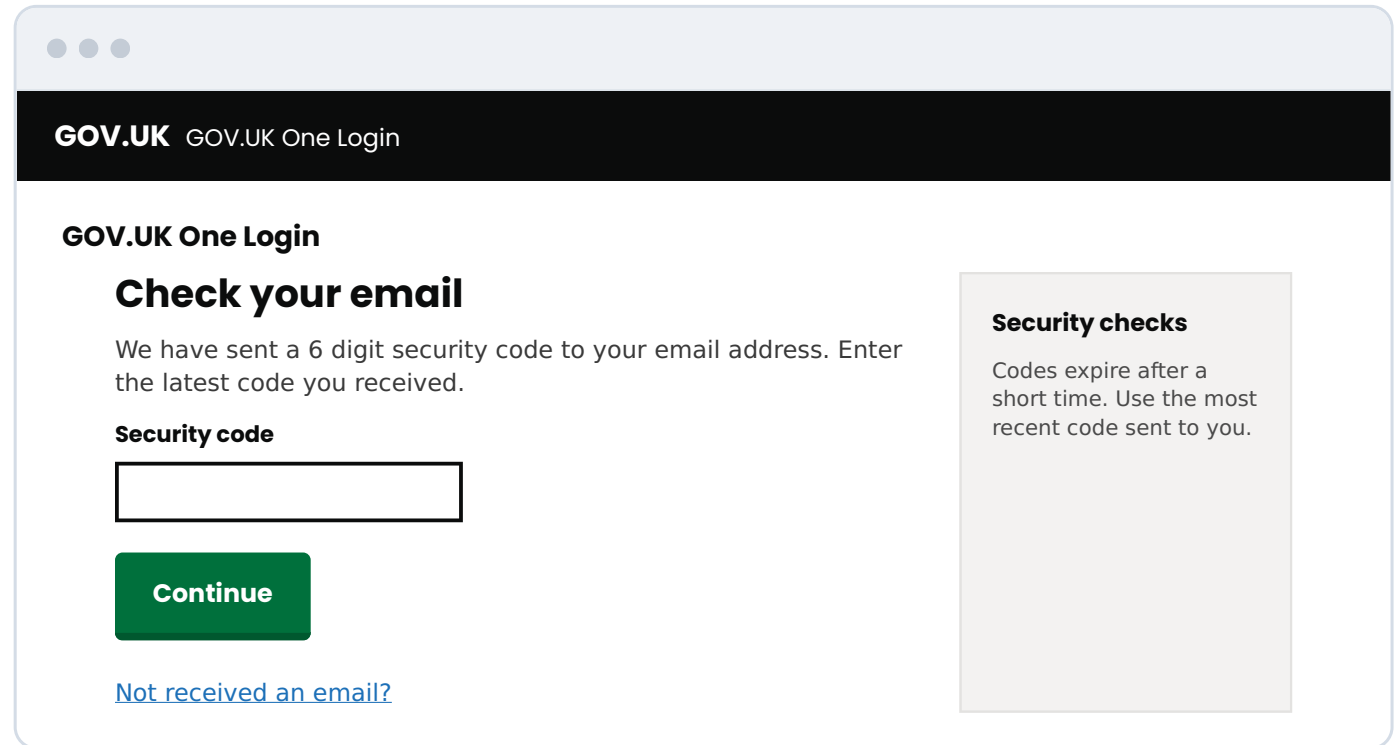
GOV.UK GOV.UK One Login

GOV.UK One Login

Check your email

We have sent a 6 digit security code to your email address. Enter the latest code you received.

Security code

Continue

Not received an email?

Security checks

Codes expire after a short time. Use the most recent code sent to you.